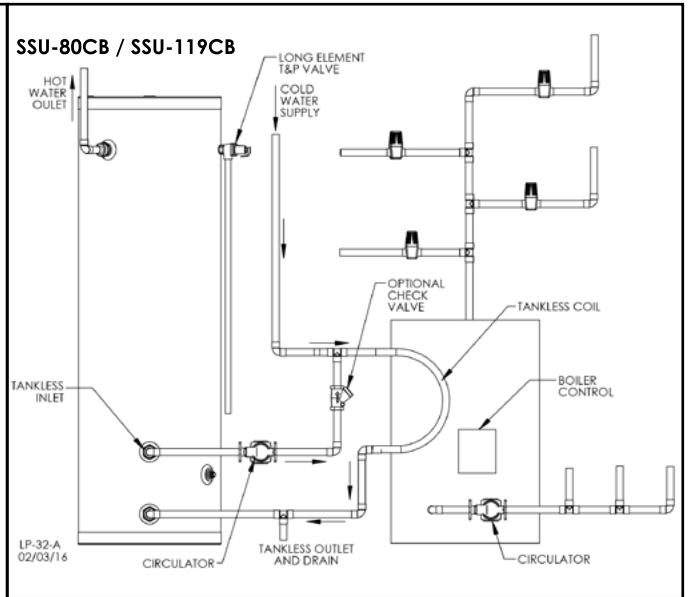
SSU-80CB / SSU-119CB

LONG ELEMENT T&P VALVE

HOT WATER OULET

COLD WATER SUPPLY

OPTIONAL CHECK VALVE

TANKLESS COIL

BOILER CONTROL

TANKLESS INLET

LP-32-A 02/03/16

CIRCULATOR

TANKLESS OUTLET AND DRAIN

CIRCULATOR